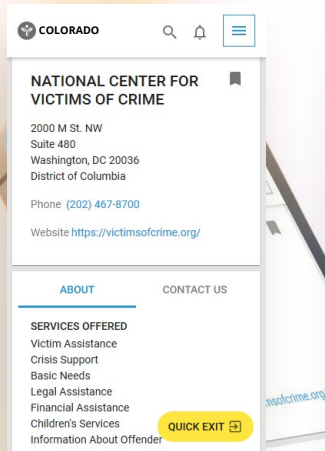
COLORADO

NATIONAL CENTER FOR VICTIMS OF CRIME

2000 M St. NW
Suite 480
Washington, DC 20036
District of Columbia

Phone (202) 467-8700

Website https://victimsofcrime.org/

ABOUT

CONTACT US

SERVICES OFFERED
Victim Assistance
Crisis Support
Basic Needs
Legal Assistance
Financial Assistance
Children's Services
Information About Offender

QUICK EXIT

msofcrime.org